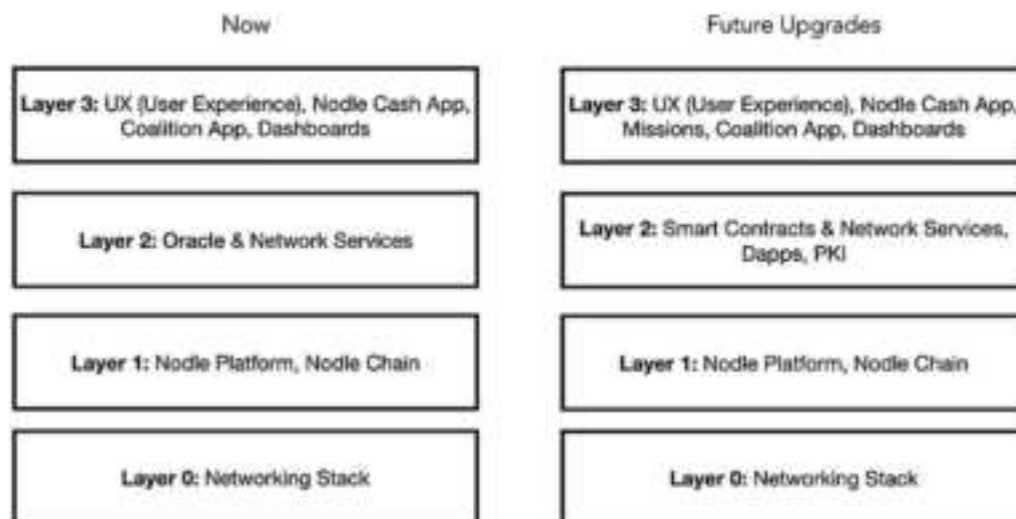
Now

Layer 3: UX (User Experience), Nodle Cash App, Coalition App, Dashboards

Layer 2: Oracle & Network Services

Layer 1: Nodle Platform, Nodle Chain

Layer 0: Networking Stack

Future Upgrades

Layer 3: UX (User Experience), Nodle Cash App, Missions, Coalition App, Dashboards

Layer 2: Smart Contracts & Network Services, Dapps, PKI

Layer 1: Nodle Platform, Nodle Chain

Layer 0: Networking Stack